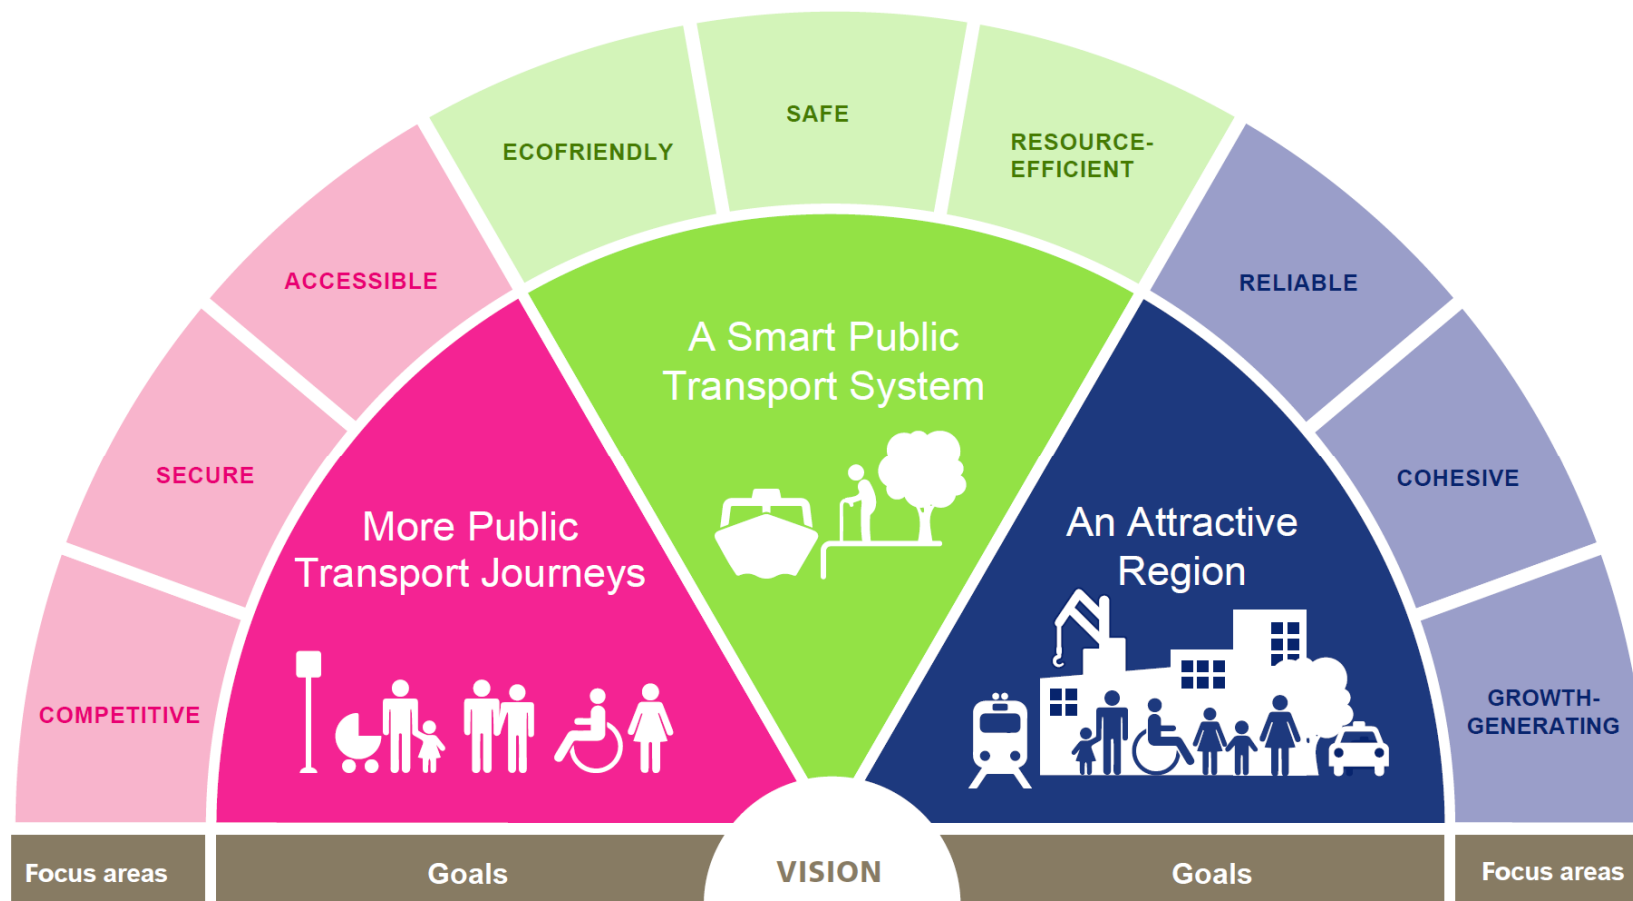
ECOFRIENDLY

SAFE

RESOURCE-EFFICIENT

ACCESSIBLE

RELIABLE

SECURE

COHESIVE

COMPETITIVE

GROWTH-GENERATING

More Public Transport Journeys

A Smart Public Transport System

An Attractive Region

Focus areas

Goals

VISION

Goals

Focus areas